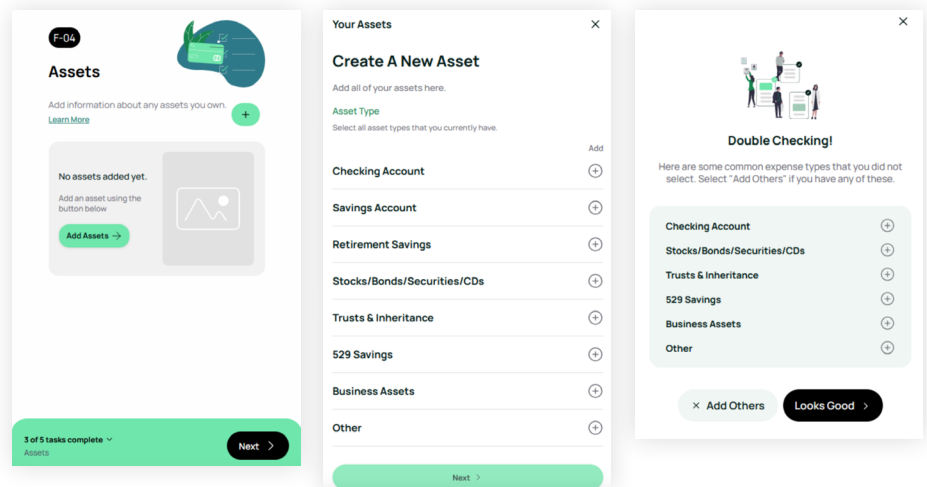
F-04

Assets

Add information about any assets you own.
Learn More

+

No assets added yet.

Add an asset using the button below

Add Assets →

3 of 5 tasks complete
Assets

Next >

Your Assets ×

Create A New Asset

Add all of your assets here.

Asset Type

Select all asset types that you currently have.

Add

Checking Account

Savings Account

Retirement Savings

Stocks/Bonds/Securities/CDs

Trusts & Inheritance

529 Savings

Business Assets

Other

Next >

×

Double Checking!

Here are some common expense types that you did not select. Select "Add Others" if you have any of these.

Checking Account

Stocks/Bonds/Securities/CDs

Trusts & Inheritance

529 Savings

Business Assets

Other

× Add Others

Looks Good >